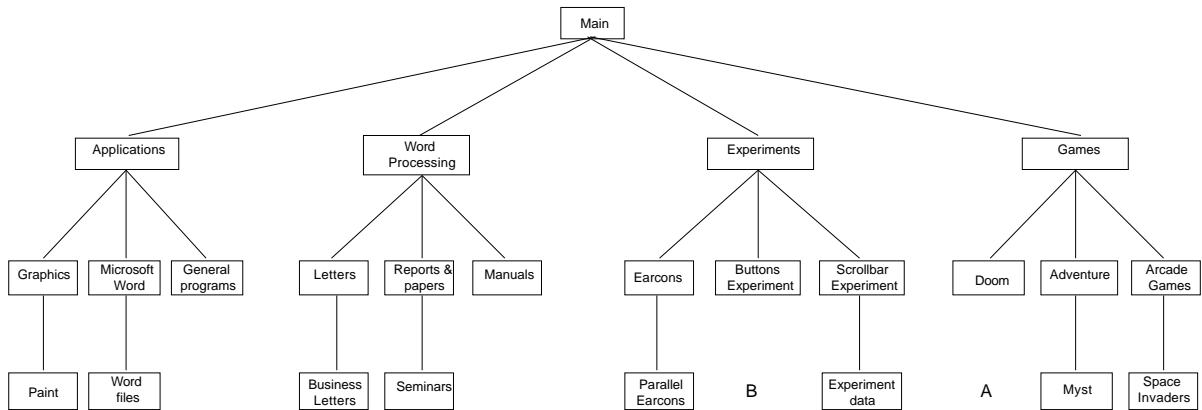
Main

Applications

Word Processing

Experiments

Games

Graphics

Microsoft Word

General programs

Letters

Reports & papers

Manuals

Earcons

Buttons Experiment

Scrollbar Experiment

Doom

Adventure

Arcade Games

Paint

Word files

Business Letters

Seminars

Parallel Earcons

B

Experiment data

A

Myst

Space Invaders